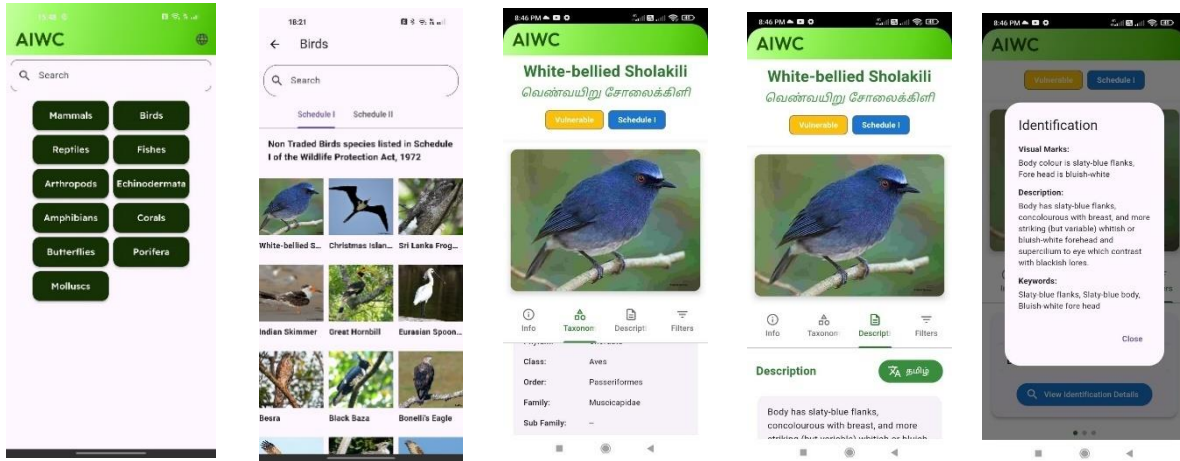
AIWC

Search

Mammals
Birds
Reptiles
Fishes
Arthropods
Echinodermata
Amphibians
Corals
Butterflies
Porifera
Molluscs

18:21

Birds

Search

Schedule I
Schedule II

Non Traded Birds species listed in Schedule I of the Wildlife Protection Act, 1972

White-bellied S...
Christmas Islan...
Sri Lanka Frog...
Indian Skimmer
Great Hornbill
Eurasian Spoon...
Besra
Black Baza
Bonelli's Eagle

8:46 PM

AIWC

White-bellied Sholakili
வெண்வயிறு சோலைக்கிளி

Vulnerable
Schedule I

Info
Taxonon
Descripti
Filters

Class: Aves
Order: Passeriformes
Family: Muscicapidae
Sub Family: --

8:46 PM

AIWC

White-bellied Sholakili
வெண்வயிறு சோலைக்கிளி

Vulnerable
Schedule I

Info
Taxonon
Descripti
Filters

Description
தமிழ்

Body has slaty-blue flanks, concolourous with breast, and more striking (but variable) whitish or bluish

8:46 PM

AIWC

Vulnerable
Schedule I

Identification

Visual Marks:
Body colour is slaty-blue flanks, Fore head is bluish-white

Description:
Body has slaty-blue flanks, concolourous with breast, and more striking (but variable) whitish or bluish-white forehead and supercilium to eye which contrast with blackish lores.

Keywords:
Slaty-blue flanks, Slaty-blue body, Bluish-white fore head

Close

View Identification Details